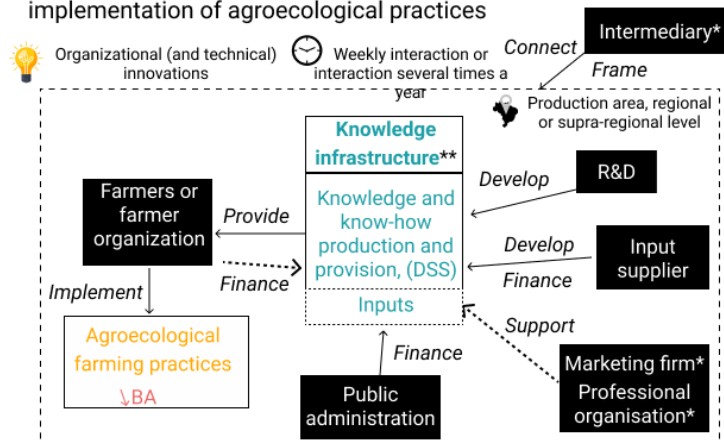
implementation of agroecological practices

Organizational (and technical) innovations

Weekly interaction or interaction several times a year

Intermediary*

Connect

Frame

Production area, regional or supra-regional level

Knowledge infrastructure**

Knowledge and know-how production and provision, (DSS)

Inputs

Farmers or farmer organization

Provide

Finance

Implement

Agroecological farming practices

↘BA

R&D

Develop

Input supplier

Develop

Finance

Support

Marketing firm* Professional organisation*

Finance

Public administration